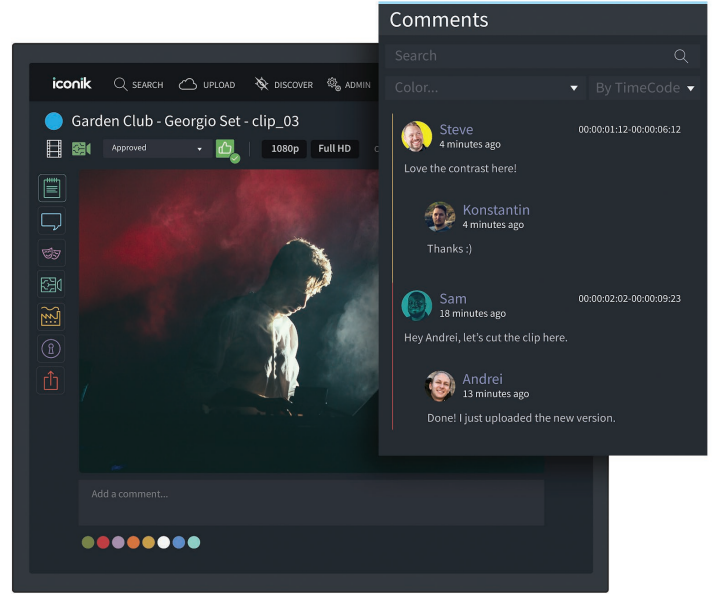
iconik SEARCH UPLOAD DISCOVER ADMIN

Garden Club - Georgio Set - clip_03

Approved 1080p Full HD

Add a comment...

Comments

Search

Color... By TimeCode

Steve 4 minutes ago 00:00:01:12-00:00:06:12

Love the contrast here!

Konstantin 4 minutes ago

Thanks :)

Sam 18 minutes ago 00:00:02:02-00:00:09:23

Hey Andrei, let's cut the clip here.

Andrei 13 minutes ago

Done! I just uploaded the new version.